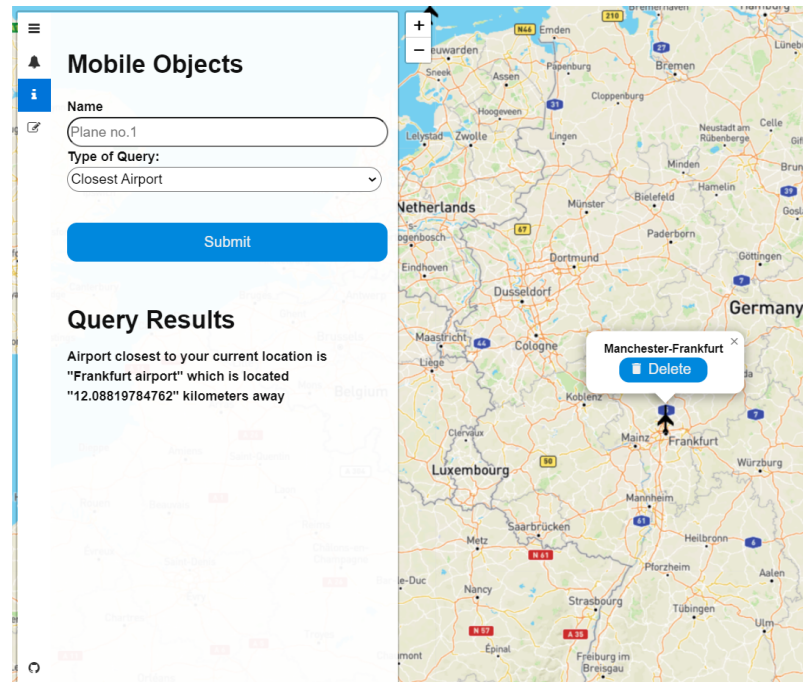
Mobile Objects

Name

Plane no.1

Type of Query:

Closest Airport

Submit

Query Results

Airport closest to your current location is "Frankfurt airport" which is located "12.08819784762" kilometers away

+
−

Manchester-Frankfurt
×
Delete

210
N46
Emden
Leeuwarden
Sneek
Assen
Papenburg
Bremen
27
Lüneburg
Hoogeveen
31
Cloppenburg
Lelystad
Zwolle
Lingen
Neustadt am Rübenberge
Celle
Minden
Hameln
Bruns
Netherlands
Münster
Bielefeld
39
Gosla
's-Hertogenbosch
67
Paderborn
Eindhoven
Dortmund
Göttingen
7
Dusseldorf
Germany
Maastricht
44
Cologne
Liège
Belgium
Koblenz
Clervaux
Mainz
Frankfurt
Luxembourg
50
Würzburg
Mannheim
61
Saarbrücken
Heilbronn
Metz
N 61
6
Bar-le-Duc
Nancy
Pforzheim
Aalen
Strasbourg
Tübingen
N 57
A 35
Ulm
Freiburg im Breisgau
Chaumont